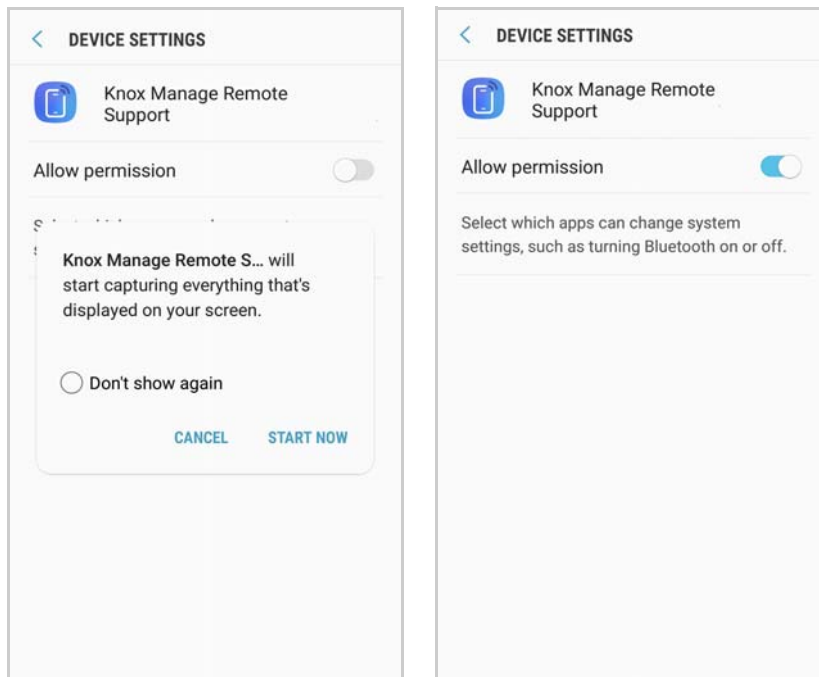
DEVICE SETTINGS

Knox Manage Remote Support

Allow permission

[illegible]

Knox Manage Remote S... will start capturing everything that's displayed on your screen.

Don't show again

CANCEL START NOW

DEVICE SETTINGS

Knox Manage Remote Support

Allow permission

Select which apps can change system settings, such as turning Bluetooth on or off.